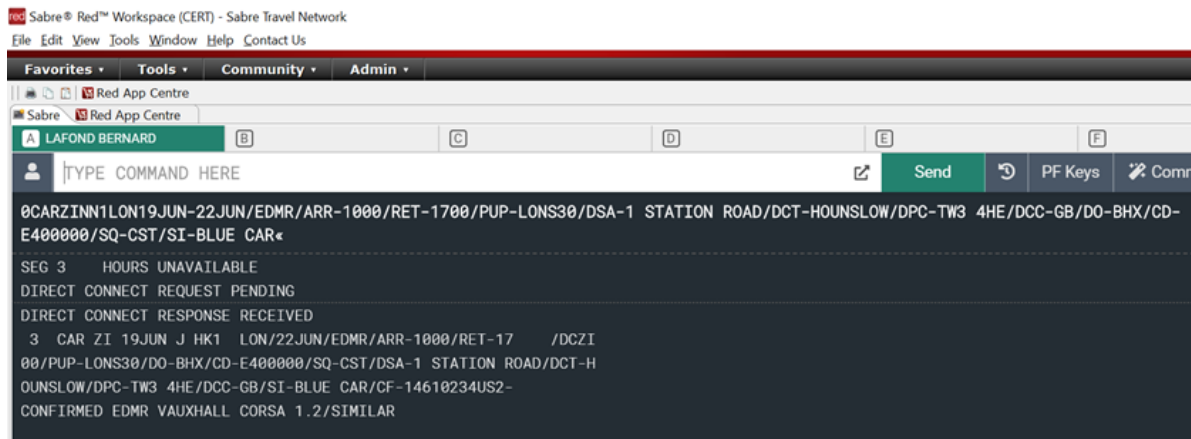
red Sabre® Red™ Workspace (CERT) - Sabre Travel Network
File Edit View Tools Window Help Contact Us

Favorites ▾ Tools ▾ Community ▾ Admin ▾

Red App Centre
Sabre Red App Centre
A LAFOND BERNARD B C D E F

TYPE COMMAND HERE Send PF Keys Comm

0CARZINN1LON19JUN-22JUN/EDMR/ARR-1000/RET-1700/PUP-LONS30/DSA-1 STATION ROAD/DCT-HOUNSLOW/DPC-TW3 4HE/DCC-GB/DO-BHX/CD-E400000/SQ-CST/SI-BLUE CAR«

SEG 3 HOURS UNAVAILABLE
DIRECT CONNECT REQUEST PENDING

DIRECT CONNECT RESPONSE RECEIVED
3 CAR ZI 19JUN J HK1 LON/22JUN/EDMR/ARR-1000/RET-17 /DCZI
00/PUP-LONS30/DO-BHX/CD-E400000/SQ-CST/DSA-1 STATION ROAD/DCT-H
OUNSLOW/DPC-TW3 4HE/DCC-GB/SI-BLUE CAR/CF-14610234US2-
CONFIRMED EDMR VAUXHALL CORSA 1.2/SIMILAR